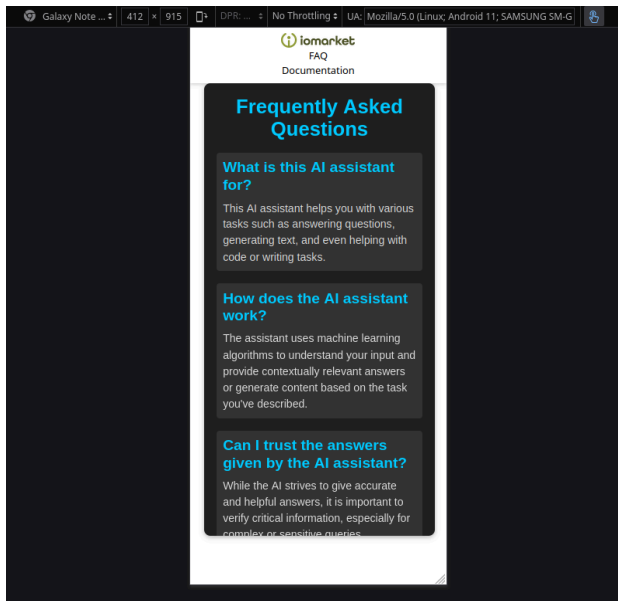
Galaxy Note ... 412 × 915 DPR: ... No Throttling UA: Mozilla/5.0 (Linux; Android 11; SAMSUNG SM-G

iomarket
FAQ
Documentation

Frequently Asked Questions

What is this AI assistant for?

This AI assistant helps you with various tasks such as answering questions, generating text, and even helping with code or writing tasks.

How does the AI assistant work?

The assistant uses machine learning algorithms to understand your input and provide contextually relevant answers or generate content based on the task you've described.

Can I trust the answers given by the AI assistant?

While the AI strives to give accurate and helpful answers, it is important to verify critical information, especially for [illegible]